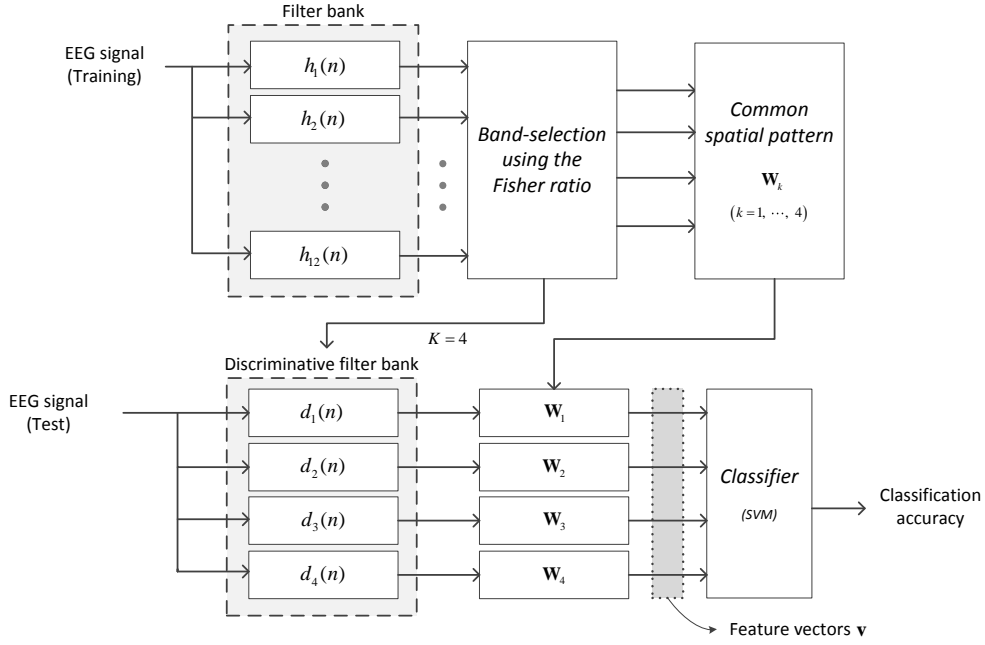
Filter bank

EEG signal (Training)

$h_1(n)$

$h_2(n)$

$h_{12}(n)$

Band-selection using the Fisher ratio

Common spatial pattern

$\mathbf{W}_k$

$(k=1, \cdots, 4)$

$K=4$

Discriminative filter bank

EEG signal (Test)

$d_1(n)$

$d_2(n)$

$d_3(n)$

$d_4(n)$

$\mathbf{W}_1$

$\mathbf{W}_2$

$\mathbf{W}_3$

$\mathbf{W}_4$

Classifier

(SVM)

Classification accuracy

Feature vectors $\mathbf{v}$